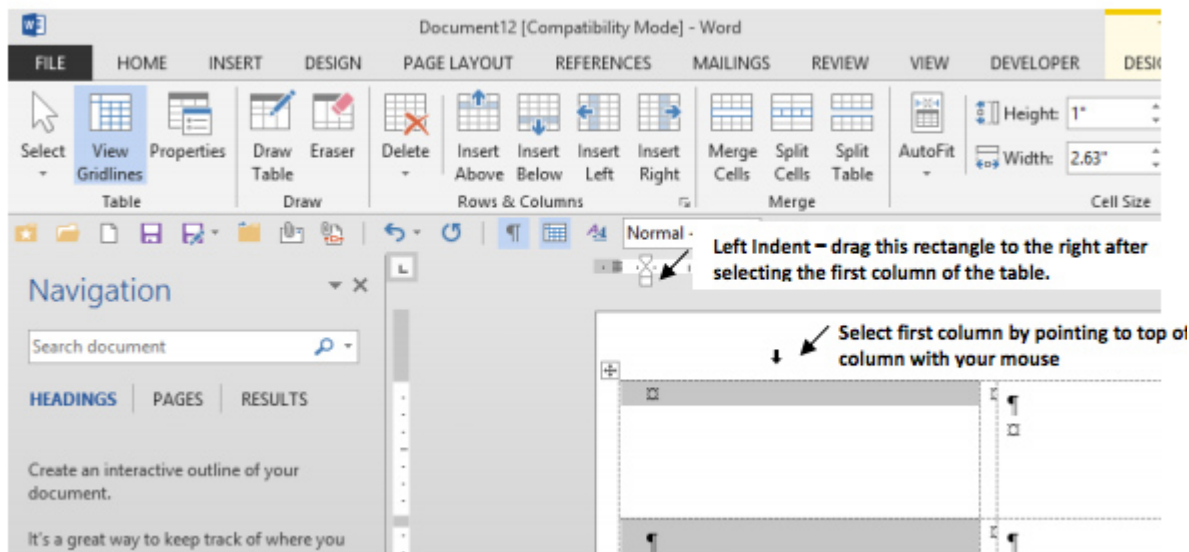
Document12 [Compatibility Mode] - Word

FILE HOME INSERT DESIGN PAGE LAYOUT REFERENCES MAILINGS REVIEW VIEW DEVELOPER DESI

Select View Gridlines Properties
Table

Draw Table Eraser
Draw

Delete Insert Above Insert Below Insert Left Insert Right
Rows & Columns

Merge Cells Split Cells Split Table
Merge

AutoFit Height: 1" Width: 2.63"
Cell Size

Normal

Left Indent – drag this rectangle to the right after selecting the first column of the table.

Navigation

Search document

HEADINGS PAGES RESULTS

Create an interactive outline of your document.

It's a great way to keep track of where you

Select first column by pointing to top of column with your mouse

¤

¶
¤

¶

¶